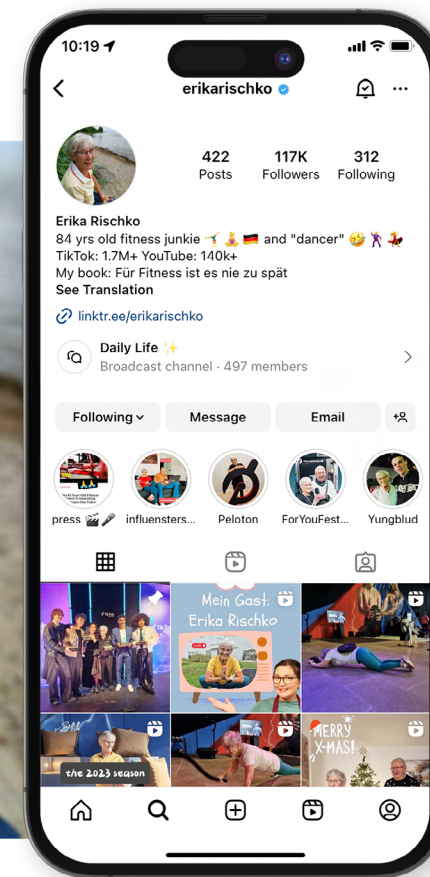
10:19

erikarischko

422
Posts

117K
Followers

312
Following

Erika Rischko
84 yrs old fitness junkie 🤸 🧘 🇩🇪 and "dancer" 🤣 💃
TikTok: 1.7M+ YouTube: 140k+
My book: Für Fitness ist es nie zu spät
See Translation

linktr.ee/erikarischko

Daily Life ✨
Broadcast channel · 497 members

Following
Message
Email

press 🎬🎤
influensters...
Peloton
ForYouFest...
Yungblud

Mein Gast:
Erika Rischko

the 2023 season

MERRY
X-MAS!